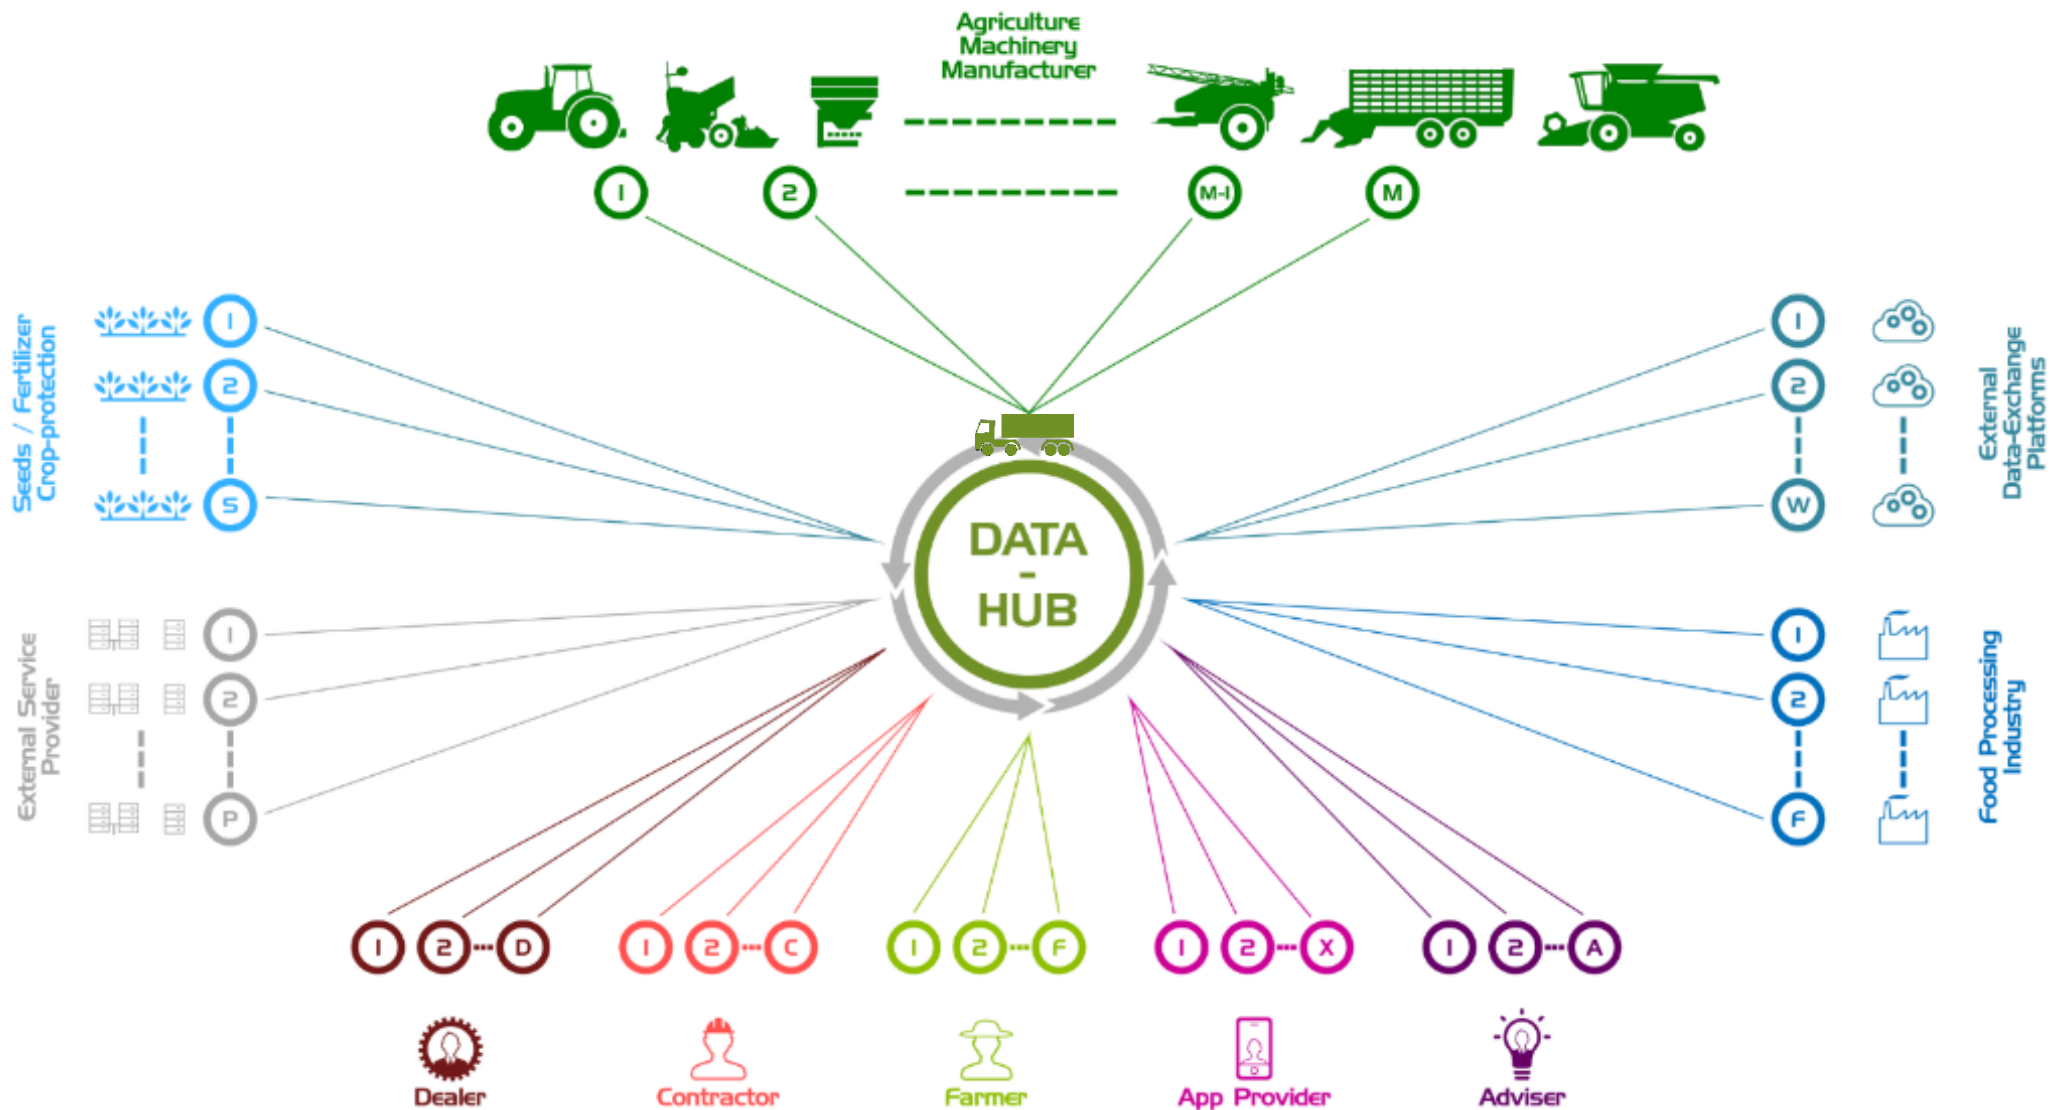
Agriculture Machinery Manufacturer

1 2 M-1 M

Seeds / Fertilizer Crop-protection

1 2 S

External Service Provider

1 2 P

DATA - HUB

External Data-Exchange Platforms

1 2 W

Food Processing Industry

1 2 F

1 2 D
1 2 C
1 2 F
1 2 X
1 2 A

Dealer
Contractor
Farmer
App Provider
Adviser